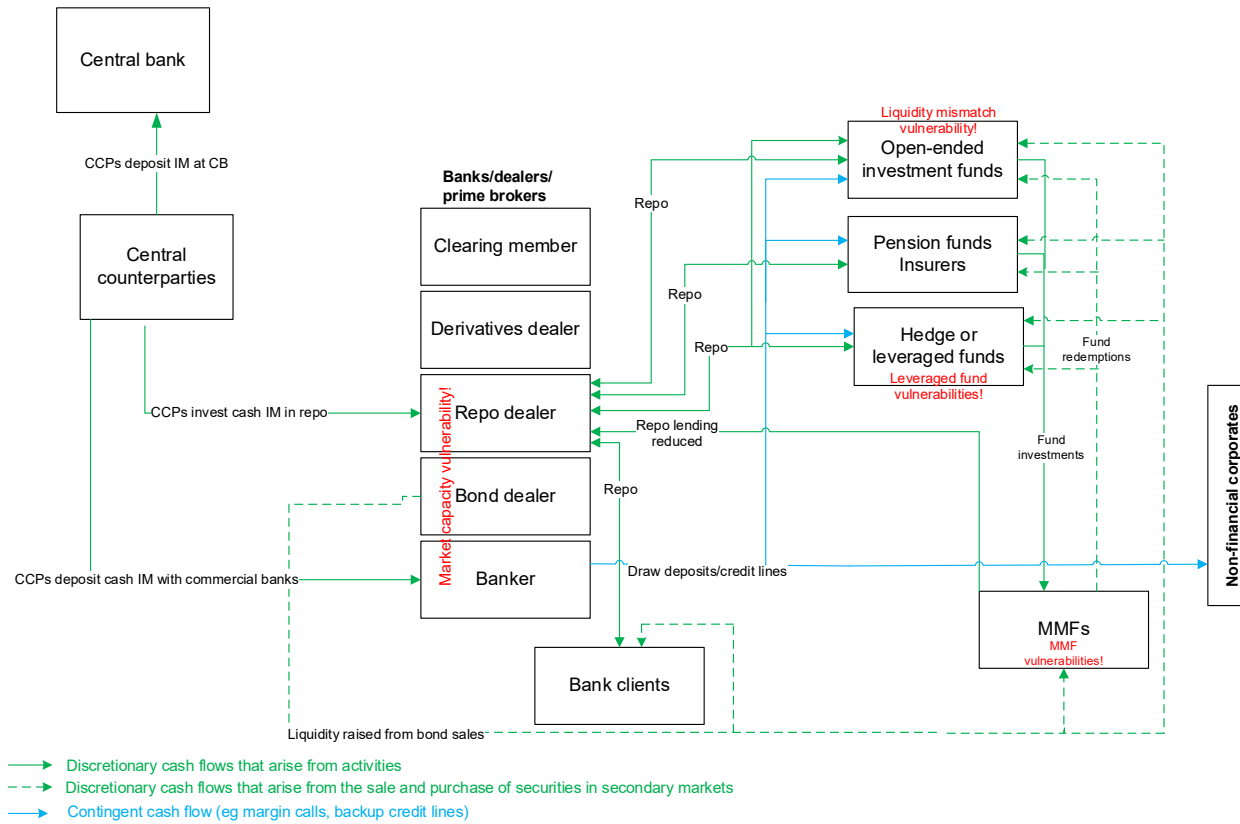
Central bank

CCPs deposit IM at CB

Central counterparties

Banks/dealers/ prime brokers

Clearing member

Derivatives dealer

Repo dealer

Bond dealer

Banker

Market capacity vulnerability!

CCPs invest cash IM in repo

CCPs deposit cash IM with commercial banks

Repo

Repo

Repo

Liquidity mismatch vulnerability!

Open-ended investment funds

Pension funds Insurers

Hedge or leveraged funds

Leveraged fund vulnerabilities!

Fund redemptions

Repo lending reduced

Repo

Fund investments

Draw deposits/credit lines

Non-financial corporates

MMFs

MMF vulnerabilities!

Bank clients

Liquidity raised from bond sales

Discretionary cash flows that arise from activities

Discretionary cash flows that arise from the sale and purchase of securities in secondary markets

Contingent cash flow (eg margin calls, backup credit lines)